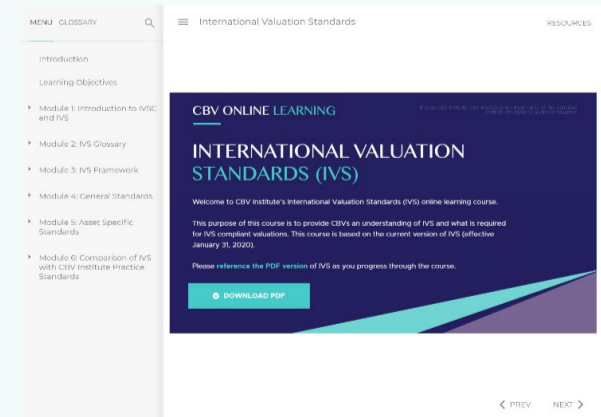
MENU GLOSSARY

Introduction

Learning Objectives

Module 1: Introduction to IVSC and IVS

Module 2: IVS Glossary

Module 3: IVS Framework

Module 4: General Standards

Module 5: Asset Specific Standards

Module 6: Comparison of IVS with CBV Institute Practice Standards

International Valuation Standards

RESOURCES

CBV ONLINE LEARNING

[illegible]

INTERNATIONAL VALUATION STANDARDS (IVS)

Welcome to CBV Institute's International Valuation Standards (IVS) online learning course.

This purpose of this course is to provide CBVs an understanding of IVS and what is required for IVS compliant valuations. This course is based on the current version of IVS (effective January 31, 2020).

Please reference the PDF version of IVS as you progress through the course.

DOWNLOAD PDF

PREV

NEXT